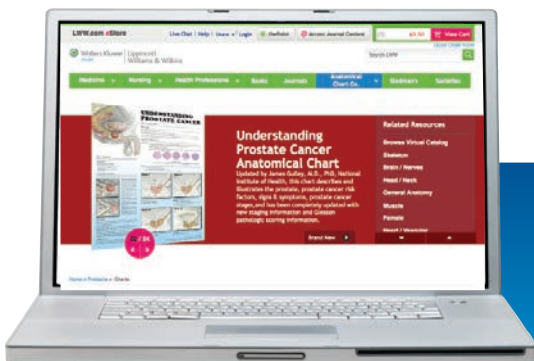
LWW.com eStore

Live Chat | Help | Users | Login | OvidSelect | Access Journal Content

$0.00 | View Cart

Wolters Kluwer Health | Lippincott Williams & Wilkins

Search LWW

Medicine | Nursing | Health Professions | Books | Journals | Anatomical Chart Co. | Stedman's | Societies

UNDERSTANDING PROSTATE CANCER

Understanding Prostate Cancer Anatomical Chart

Updated by James Gulley, M.D., PhD, National Institute of Health, this chart describes and illustrates the prostate, prostate cancer risk factors, signs & symptoms, prostate cancer stages,and has been completely updated with new staging information and Gleason pathologic scoring information.

Brand New

Related Resources

Browse Virtual Catalog

Skeleton

Brain / Nerves

Head / Neck

General Anatomy

Muscle

Female

Home > Products > Charts